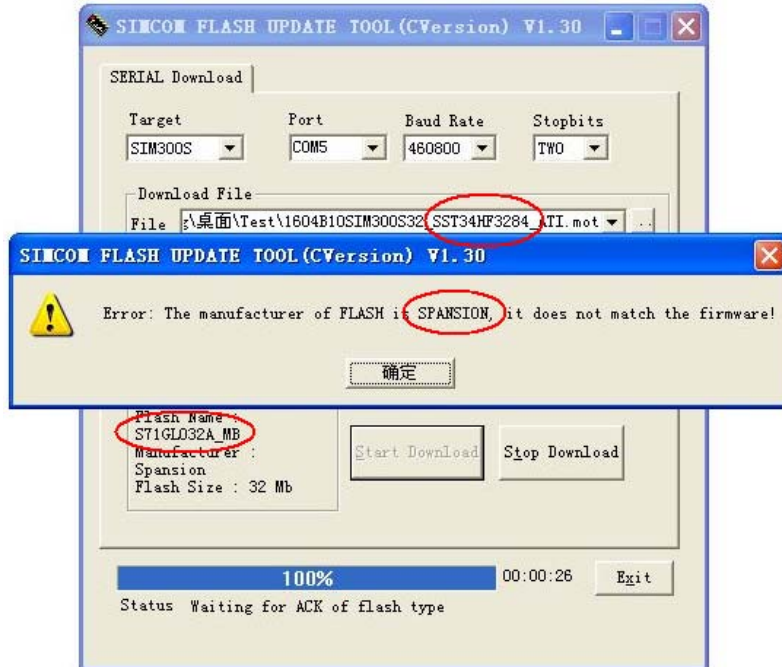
SIMCOM FLASH UPDATE TOOL(CVersion) V1.30

SERIAL Download

Target
SIM300S

Port
COM5

Baud Rate
460800

Stopbits
TWO

Download File
File :\桌面\Test\1604B10SIM300S32_SST34HF3284_ATI.mot

SIMCOM FLASH UPDATE TOOL(CVersion) V1.30

Error: The manufacturer of FLASH is SPANSION, it does not match the firmware!

确定

Flash Name :
S71GL032A_MB
Manufacturer :
Spansion
Flash Size : 32 Mb

Start Download

Stop Download

100%

00:00:26

Exit

Status Waiting for ACK of flash type